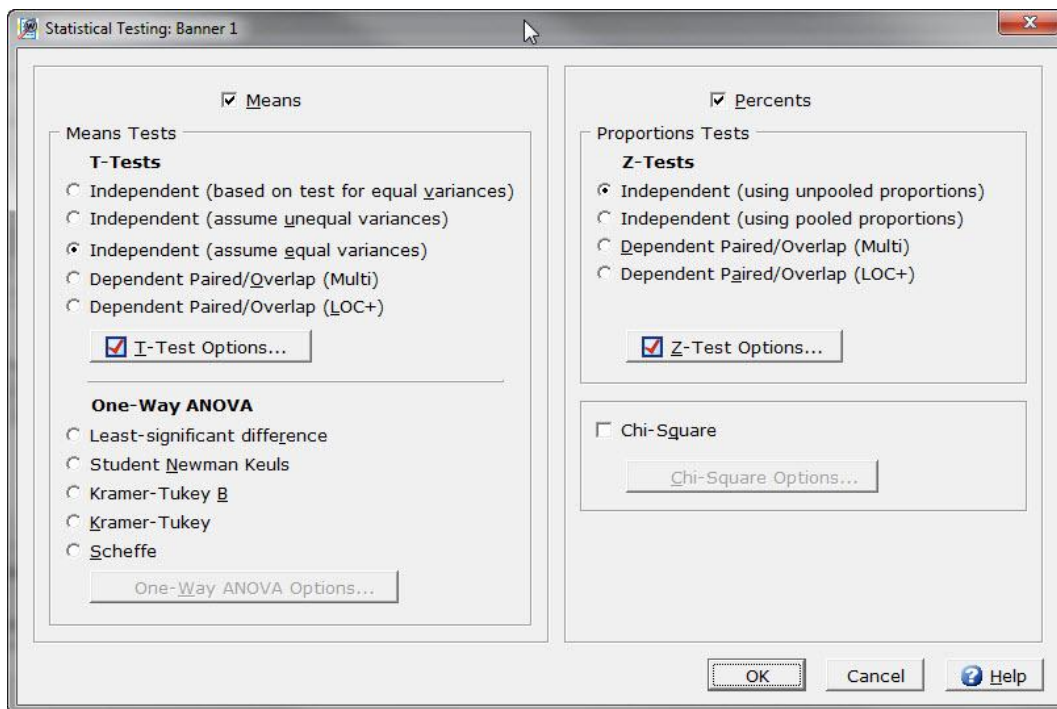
Statistical Testing: Banner 1

Means

Means Tests

T-Tests

Independent (based on test for equal variances)

Independent (assume unequal variances)

Independent (assume equal variances)

Dependent Paired/Overlap (Multi)

Dependent Paired/Overlap (LOC+)

T-Test Options...

One-Way ANOVA

Least-significant difference

Student Newman Keuls

Kramer-Tukey B

Kramer-Tukey

Scheffe

One-Way ANOVA Options...

Percents

Proportions Tests

Z-Tests

Independent (using unpooled proportions)

Independent (using pooled proportions)

Dependent Paired/Overlap (Multi)

Dependent Paired/Overlap (LOC+)

Z-Test Options...

Chi-Square

Chi-Square Options...

OK

Cancel

Help